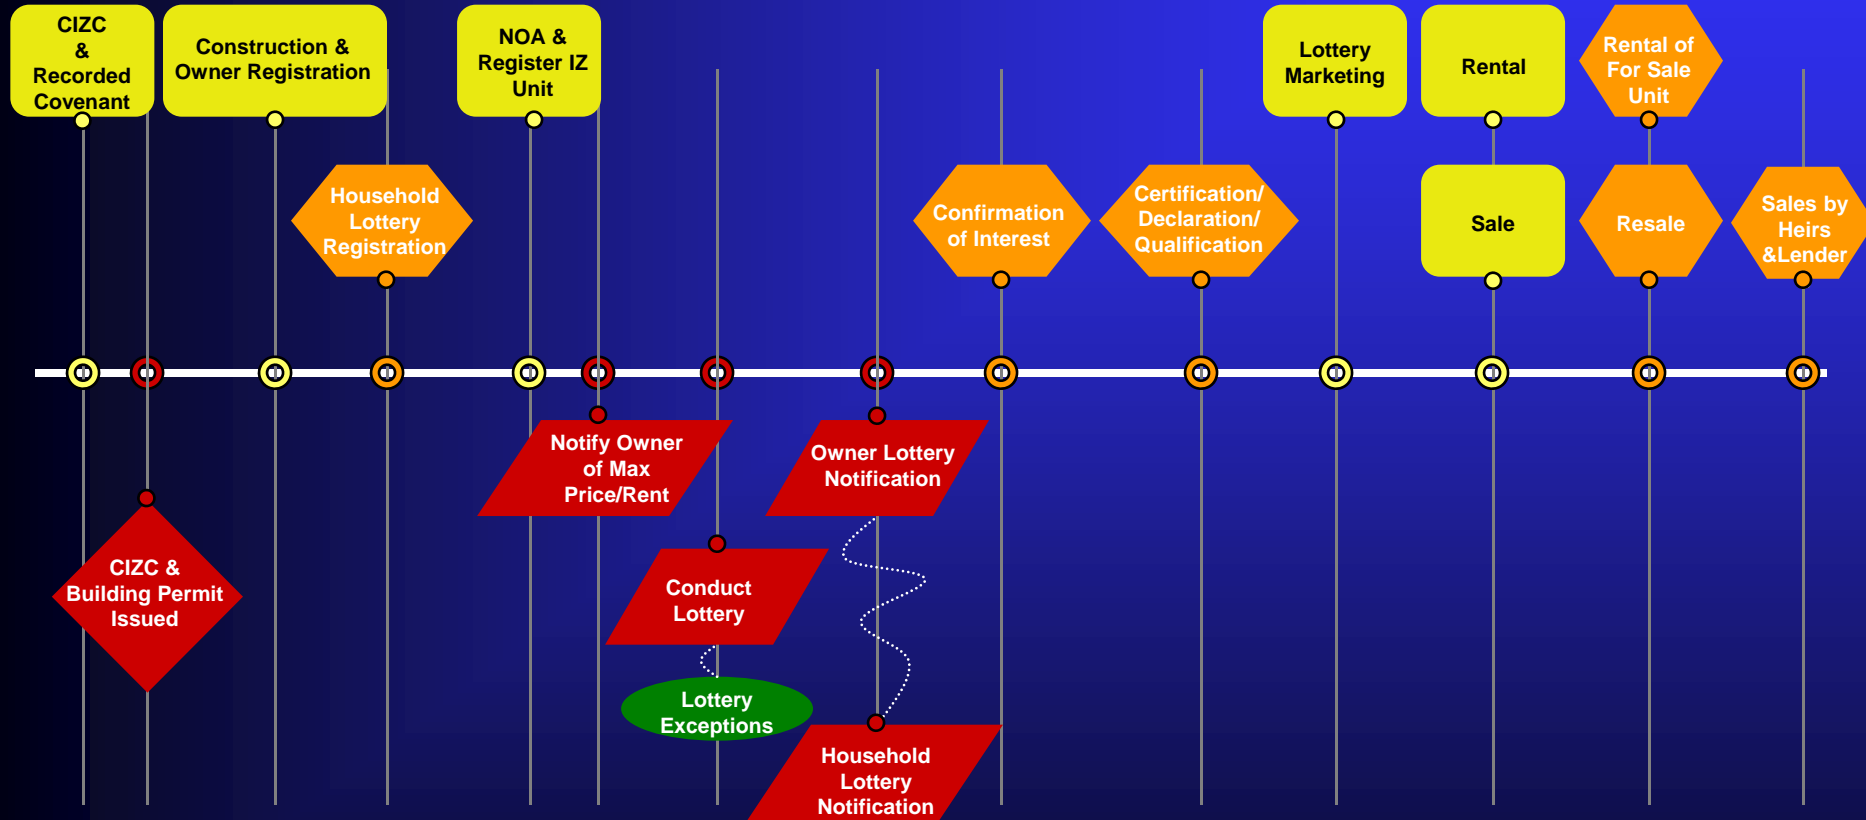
CIZC & Recorded Covenant

Construction & Owner Registration

NOA & Register IZ Unit

Lottery Marketing

Rental

Rental of For Sale Unit

Household Lottery Registration

Confirmation of Interest

Certification/ Declaration/ Qualification

Sale

Resale

Sales by Heirs &Lender

Notify Owner of Max Price/Rent

Owner Lottery Notification

CIZC & Building Permit Issued

Conduct Lottery

Lottery Exceptions

Household Lottery Notification